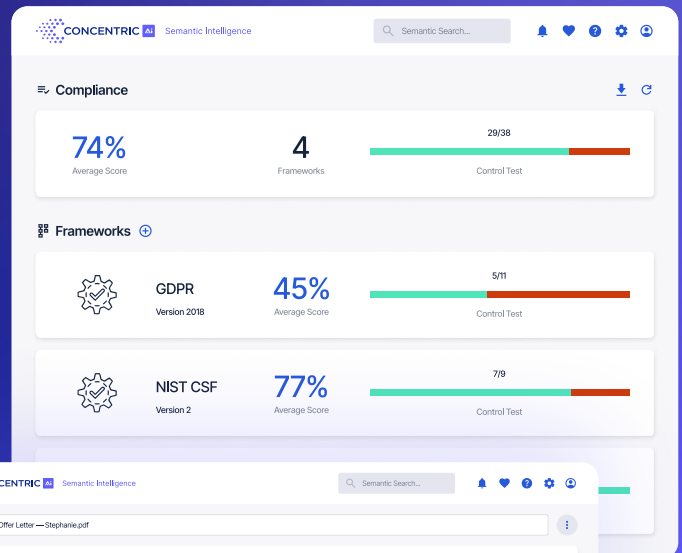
CONCENTRIC AI Semantic Intelligence

Semantic Search...

Compliance

74%
Average Score

4
Frameworks

29/38
Control Test

Frameworks

GDPR
Version 2018

45%
Average Score

5/11
Control Test

NIST CSF
Version 2

77%
Average Score

7/9
Control Test

CONCENTRIC AI Semantic Intelligence

Semantic Search...

Offer Letter — Stephanie.pdf